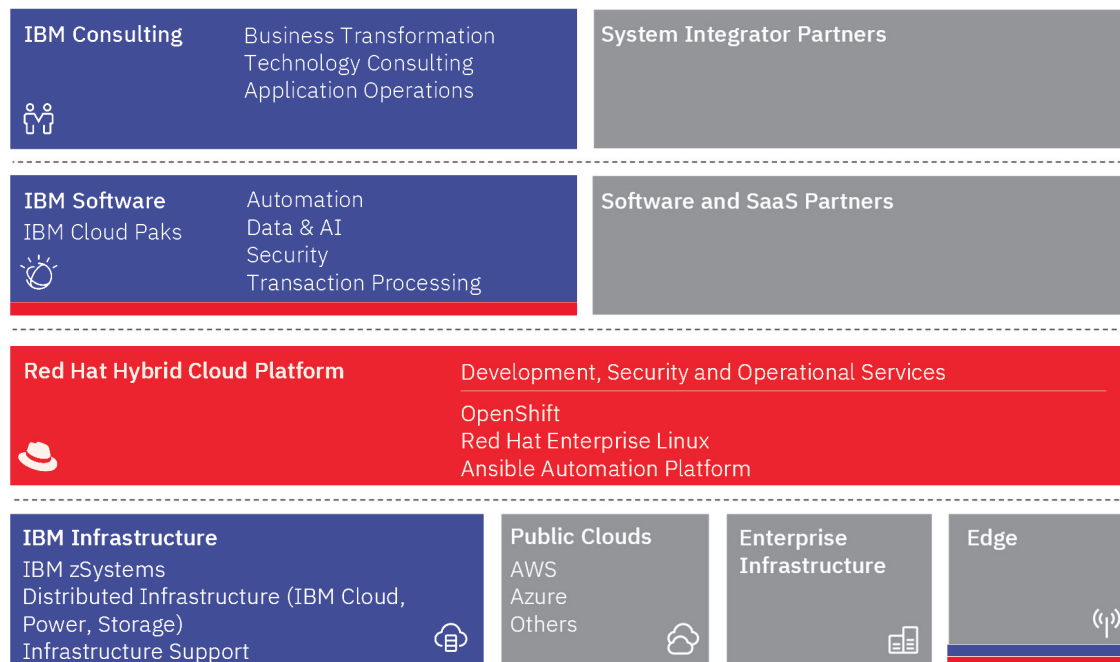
IBM Consulting

Business Transformation
Technology Consulting
Application Operations

System Integrator Partners

IBM Software
IBM Cloud Paks

Automation
Data & AI
Security
Transaction Processing

Software and SaaS Partners

Red Hat Hybrid Cloud Platform

Development, Security and Operational Services

OpenShift
Red Hat Enterprise Linux
Ansible Automation Platform

IBM Infrastructure
IBM zSystems
Distributed Infrastructure (IBM Cloud, Power, Storage)
Infrastructure Support

Public Clouds
AWS
Azure
Others

Enterprise Infrastructure

Edge